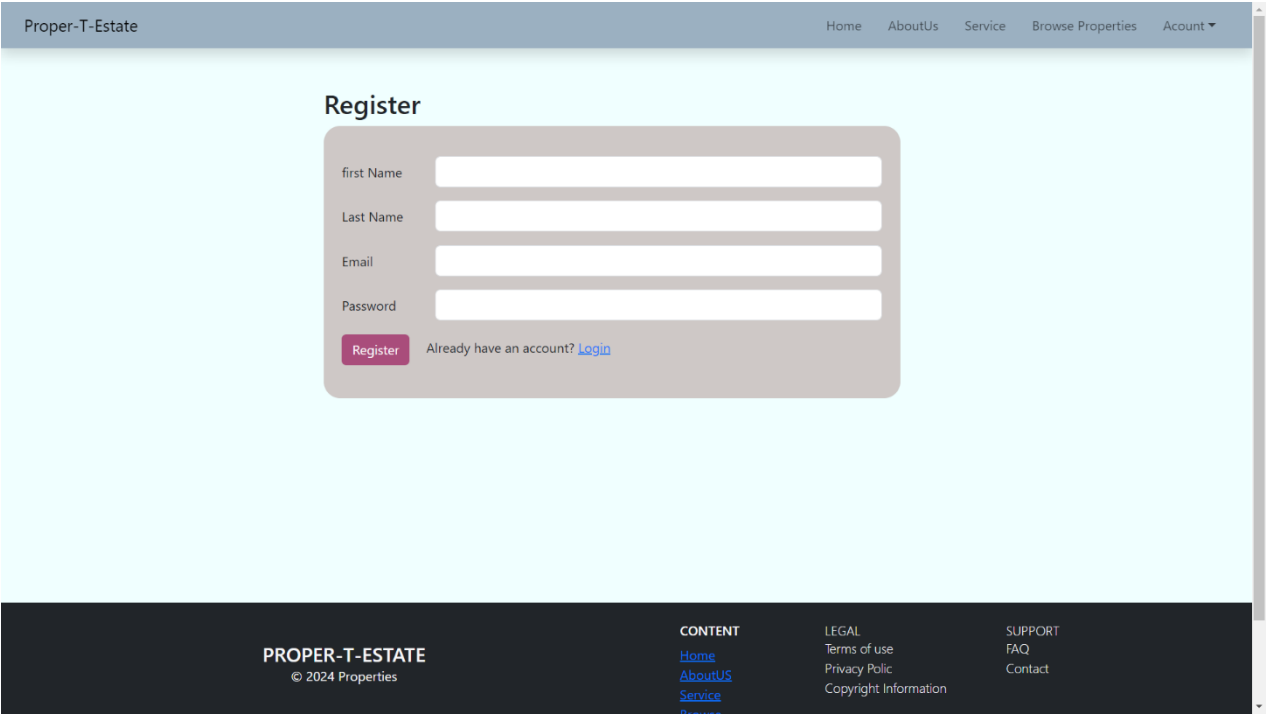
Proper-T-Estate

Home AboutUs Service Browse Properties Acount

Register

first Name

Last Name

Email

Password

Register Already have an account? Login

PROPER-T-ESTATE
© 2024 Properties

CONTENT
Home
AboutUS
Service
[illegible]

LEGAL
Terms of use
Privacy Polic
Copyright Information

SUPPORT
FAQ
Contact